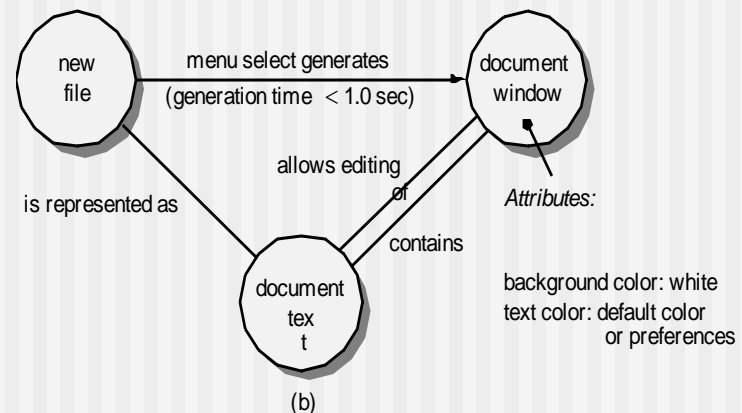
new file

menu select generates

(generation time < 1.0 sec)

document window

allows editing of

is represented as

Attributes:

contains

background color: white

text color: default color or preferences

document tex t

(b)